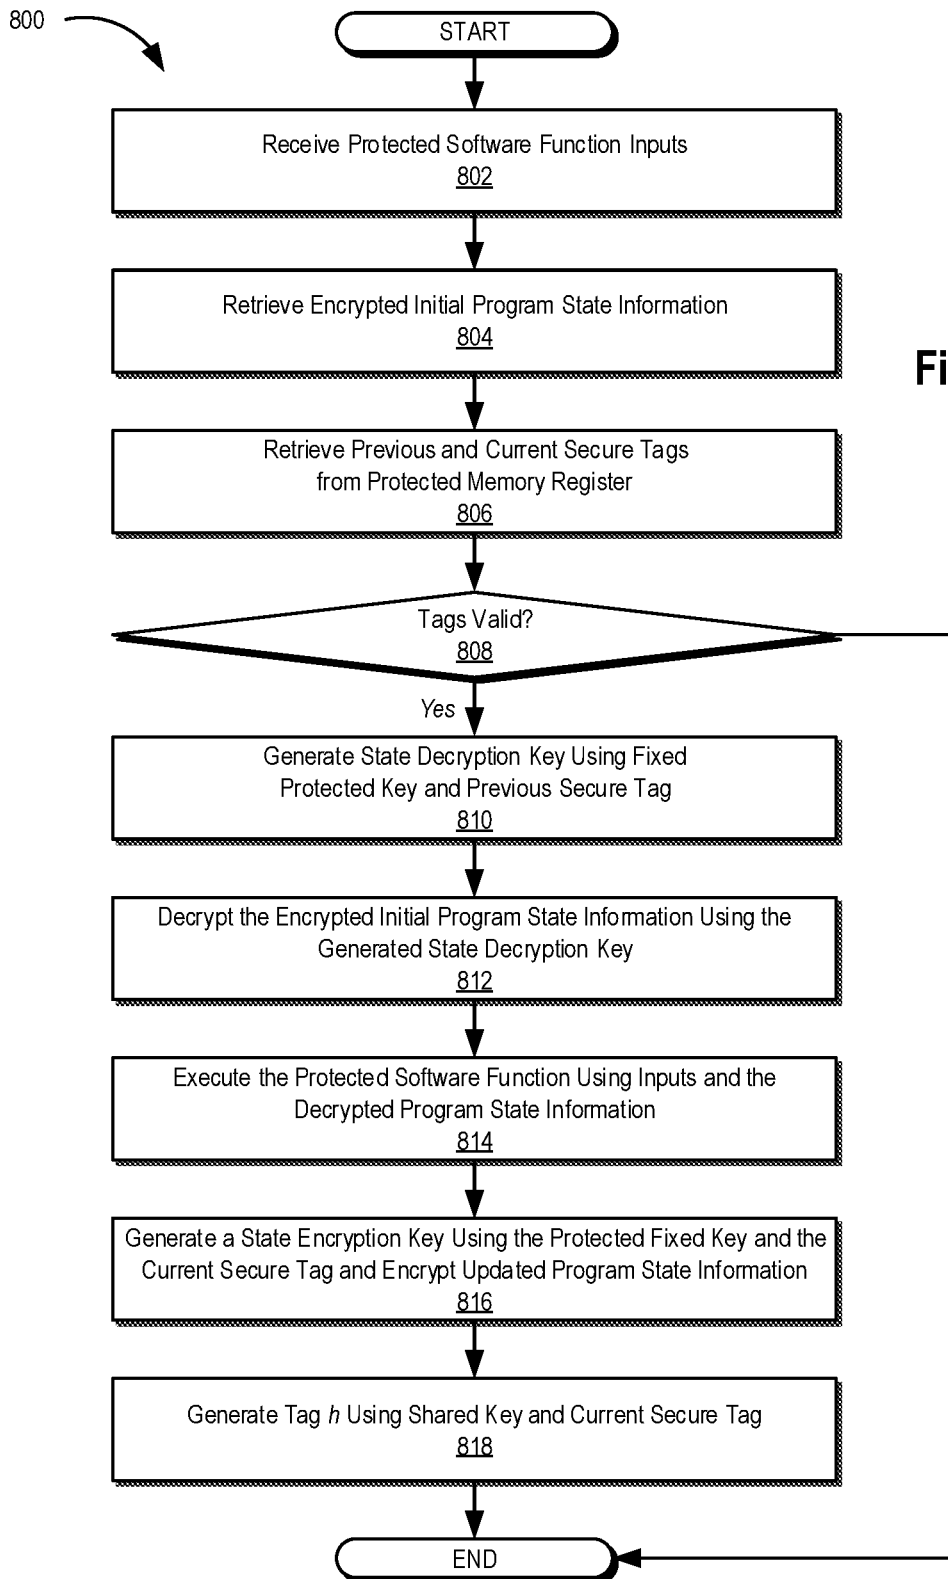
800

START

Receive Protected Software Function Inputs
802

Retrieve Encrypted Initial Program State Information
804

Fi

Retrieve Previous and Current Secure Tags from Protected Memory Register
806

Tags Valid?
808

Yes

Generate State Decryption Key Using Fixed Protected Key and Previous Secure Tag
810

Decrypt the Encrypted Initial Program State Information Using the Generated State Decryption Key
812

Execute the Protected Software Function Using Inputs and the Decrypted Program State Information
814

Generate a State Encryption Key Using the Protected Fixed Key and the Current Secure Tag and Encrypt Updated Program State Information
816

Generate Tag $h$ Using Shared Key and Current Secure Tag
818

END